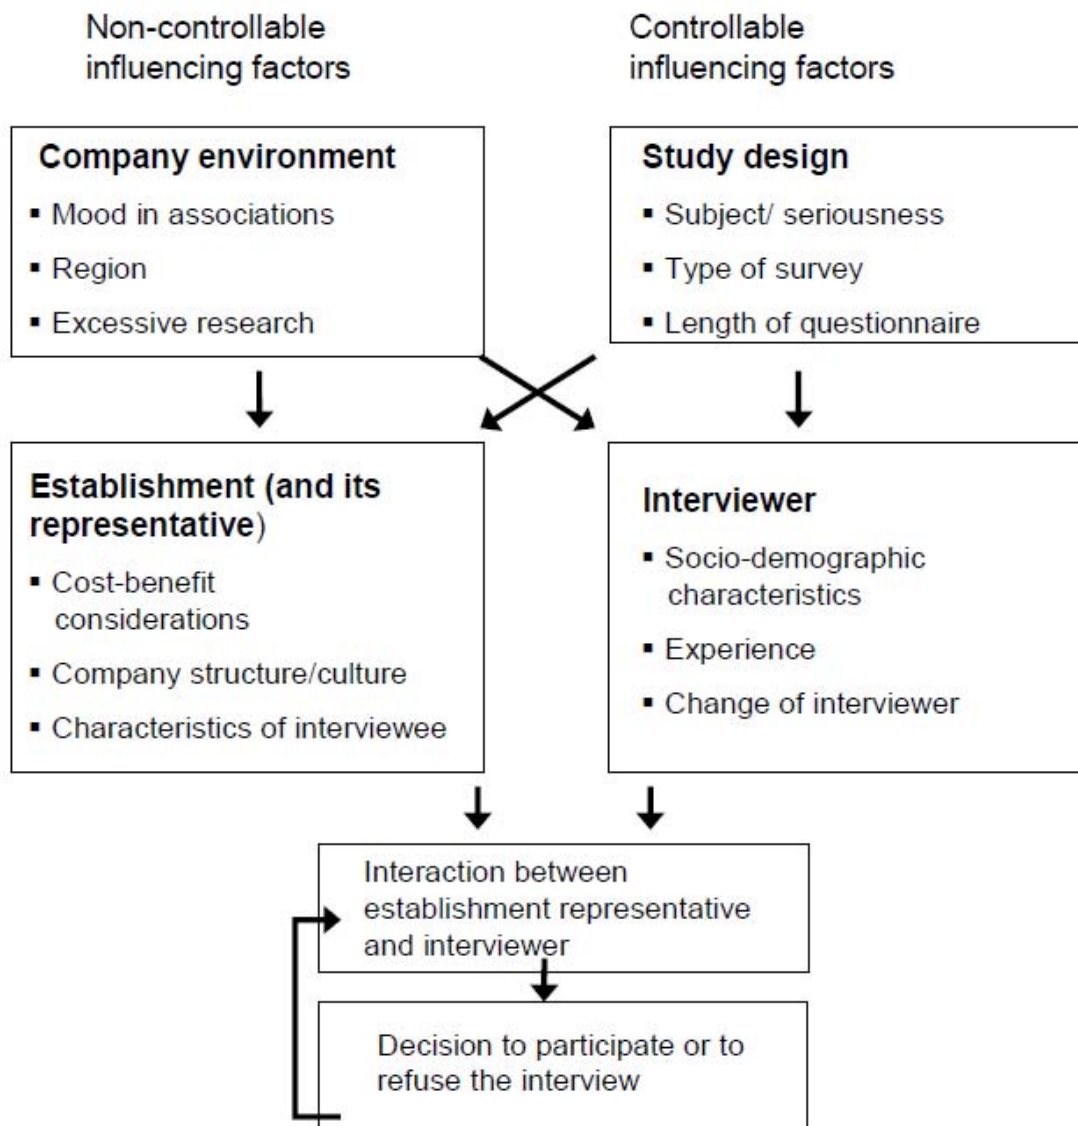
Non-controllable influencing factors

Controllable influencing factors

Company environment
▪ Mood in associations
▪ Region
▪ Excessive research

Study design
▪ Subject/ seriousness
▪ Type of survey
▪ Length of questionnaire

Establishment (and its representative)
▪ Cost-benefit considerations
▪ Company structure/culture
▪ Characteristics of interviewee

Interviewer
▪ Socio-demographic characteristics
▪ Experience
▪ Change of interviewer

Interaction between establishment representative and interviewer

Decision to participate or to refuse the interview